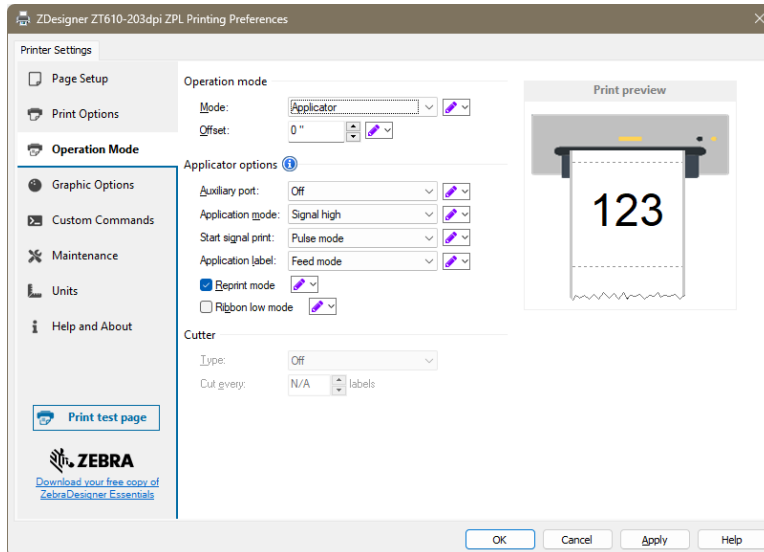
ZDesigner ZT610-203dpi ZPL Printing Preferences

Printer Settings

Page Setup
Print Options
Operation Mode
Graphic Options
Custom Commands
Maintenance
Units
Help and About

Operation mode
Mode: Applicator
Offset: 0 "

Applicator options
Auxiliary port: Off
Application mode: Signal high
Start signal print: Pulse mode
Application label: Feed mode
Reprint mode
Ribbon low mode

Cutter
Type: Off
Cut every: N/A labels

Print preview
123

Print test page

ZEBRA
Download your free copy of ZebraDesigner Essentials

OK
Cancel
Apply
Help